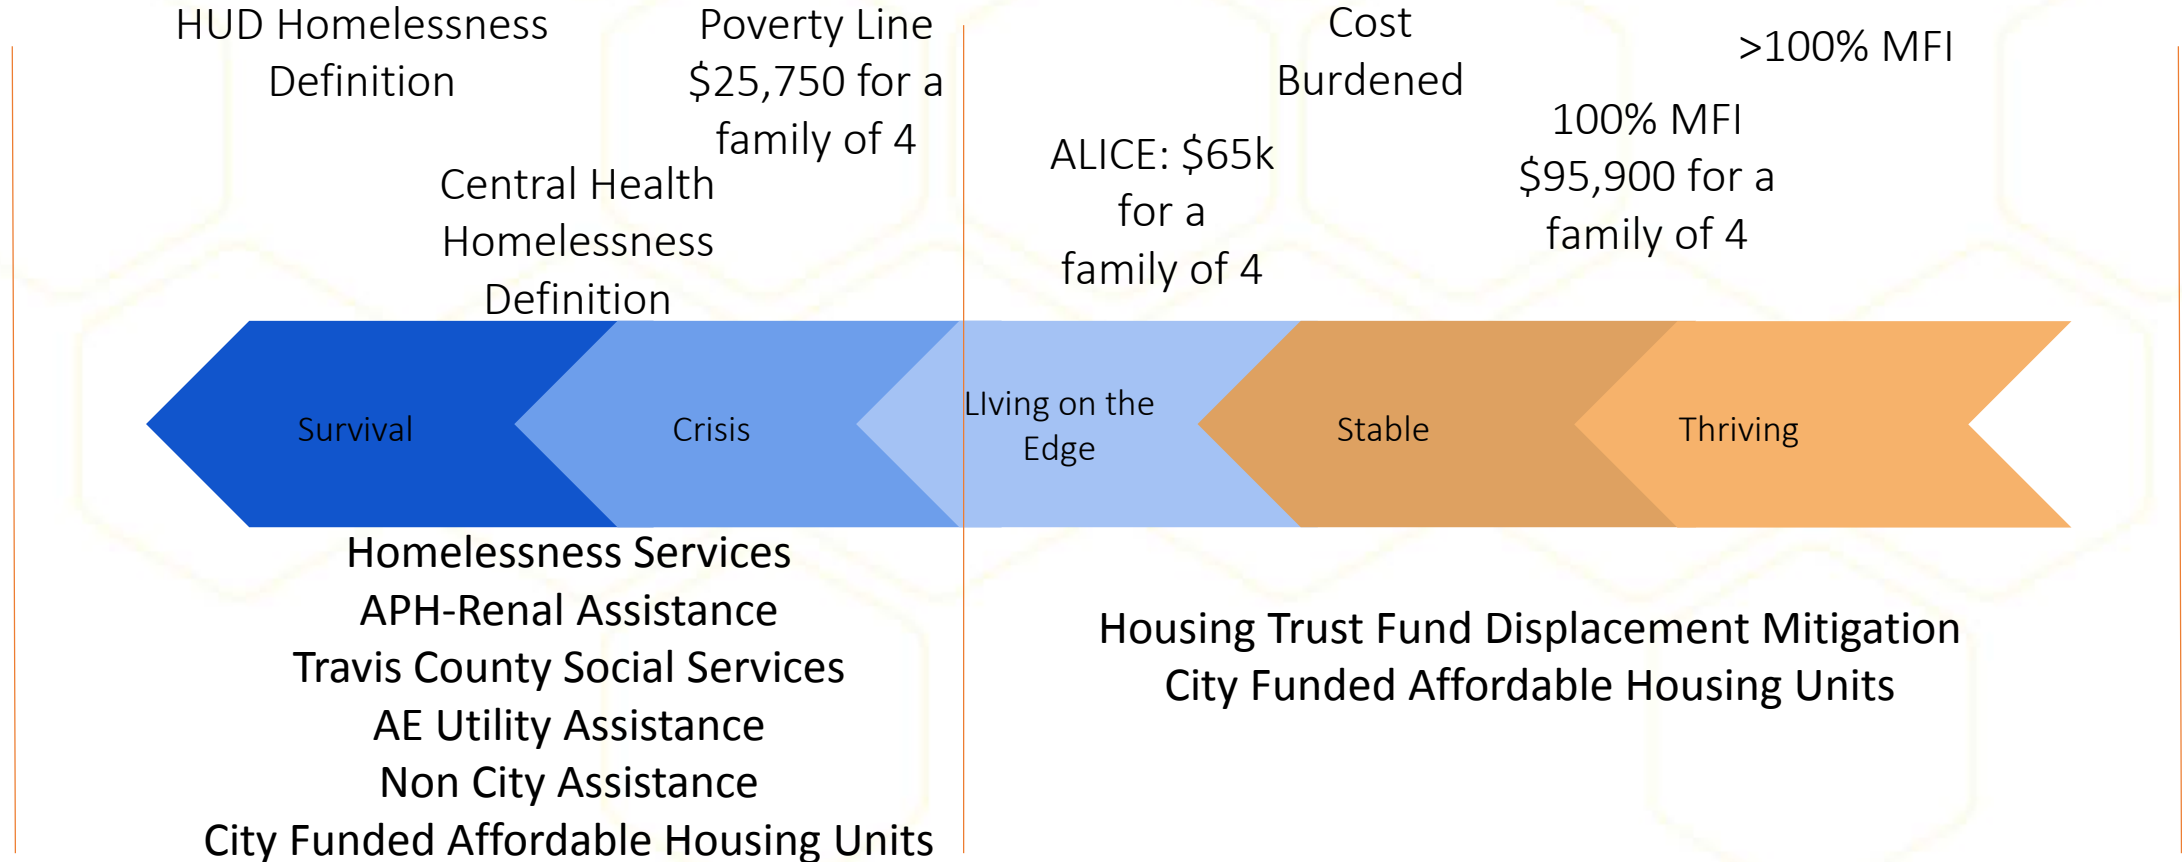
HUD Homelessness Definition

Poverty Line $25,750 for a family of 4

Central Health Homelessness Definition

ALICE: $65k for a family of 4

Cost Burdened

100% MFI $95,900 for a family of 4

>100% MFI

Survival

Crisis

LIving on the Edge

Stable

Thriving

Homelessness Services
APH-Renal Assistance
Travis County Social Services
AE Utility Assistance
Non City Assistance
City Funded Affordable Housing Units

Housing Trust Fund Displacement Mitigation
City Funded Affordable Housing Units